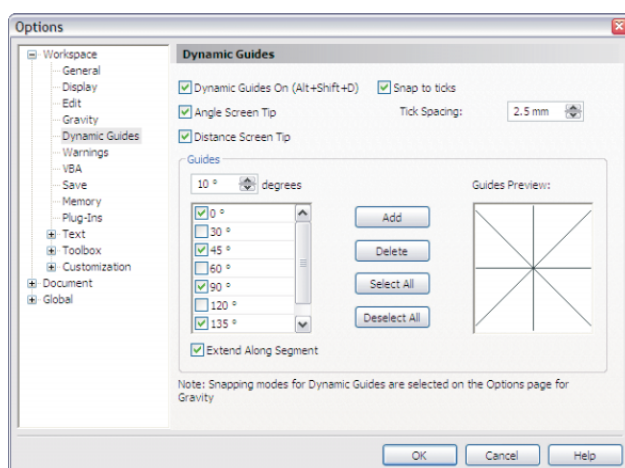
Options

Workspace
General
Display
Edit
Gravity
Dynamic Guides
Warnings
VBA
Save
Memory
Plug-Ins
Text
Toolbox
Customization
Document
Global

Dynamic Guides

Dynamic Guides On (Alt+Shift+D)
Snap to ticks
Angle Screen Tip
Tick Spacing: 2.5 mm
Distance Screen Tip

Guides
10 ° degrees
Guides Preview:
0 °
30 °
45 °
60 °
90 °
120 °
135 °
Add
Delete
Select All
Deselect All
Extend Along Segment

Note: Snapping modes for Dynamic Guides are selected on the Options page for Gravity

OK
Cancel
Help